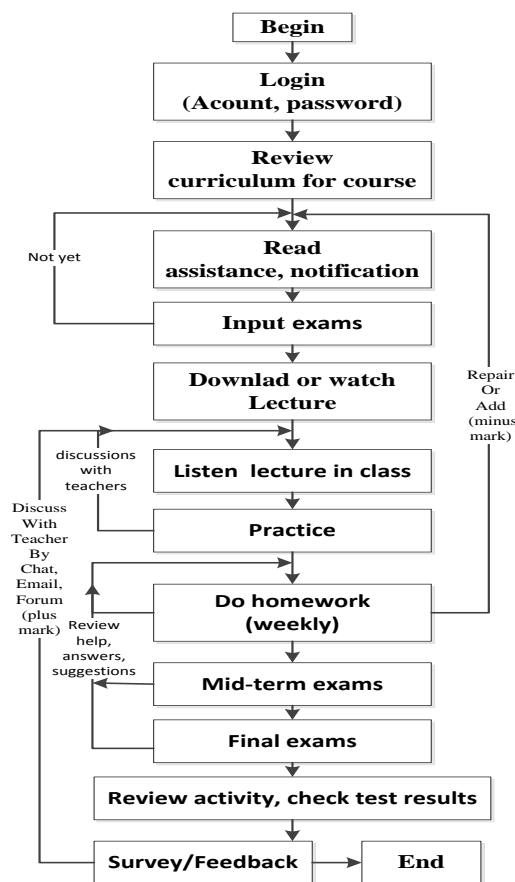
Begin

Login
(Acount, password)

Review
curriculum for course

Not yet

Read
assistance, notification

Input exams

Downlad or watch
Lecture

Repair
Or
Add
(minus
mark)

discussions
with
teachers

Listen lecture in class

Discuss
With
Teacher
By
Chat,
Email,
Forum
(plus
mark)

Practice

Review
help,
answers,
suggestions

Do homework
(weekly)

Mid-term exams

Final exams

Review activity, check test results

Survey/Feedback

End